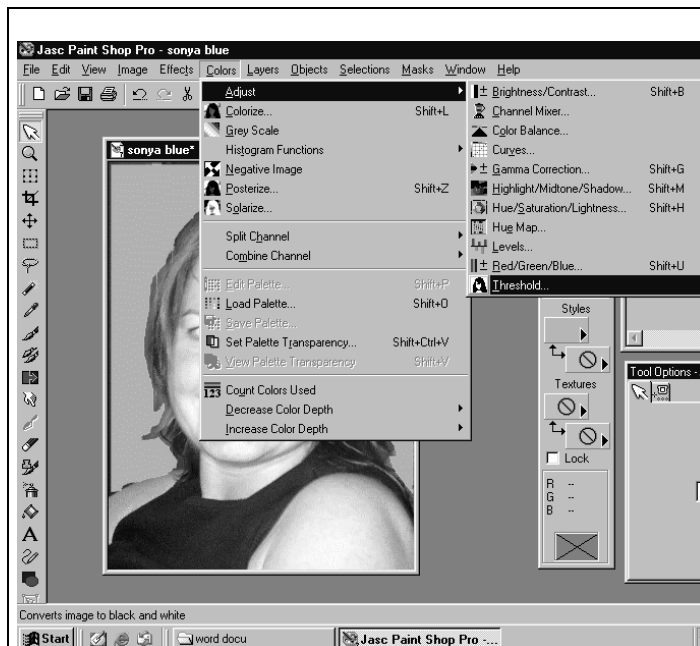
Jasc Paint Shop Pro - sonya blue

File Edit View Image Effects Colors Layers Objects Selections Masks Window Help

sonya blue*

Adjust
Colorize... Shift+L
Grey Scale
Histogram Functions
Negative Image
Posterize... Shift+Z
Solarize...
Split Channel
Combine Channel
Edit Palette... Shift+P
Load Palette... Shift+O
Save Palette...
Set Palette Transparency... Shift+Ctrl+V
View Palette Transparency Shift+V
Count Colors Used
Decrease Color Depth
Increase Color Depth

Brightness/Contrast... Shift+B
Channel Mixer...
Color Balance...
Curves...
Gamma Correction... Shift+G
Highlight/Midtone/Shadow... Shift+M
Hue/Saturation/Lightness... Shift+H
Hue Map...
Levels...
Red/Green/Blue... Shift+U
Threshold...

Styles
Textures
Lock
R --
G --
B --

Tool Options -

Converts image to black and white

Start | word docu | Jasc Paint Shop Pro -...